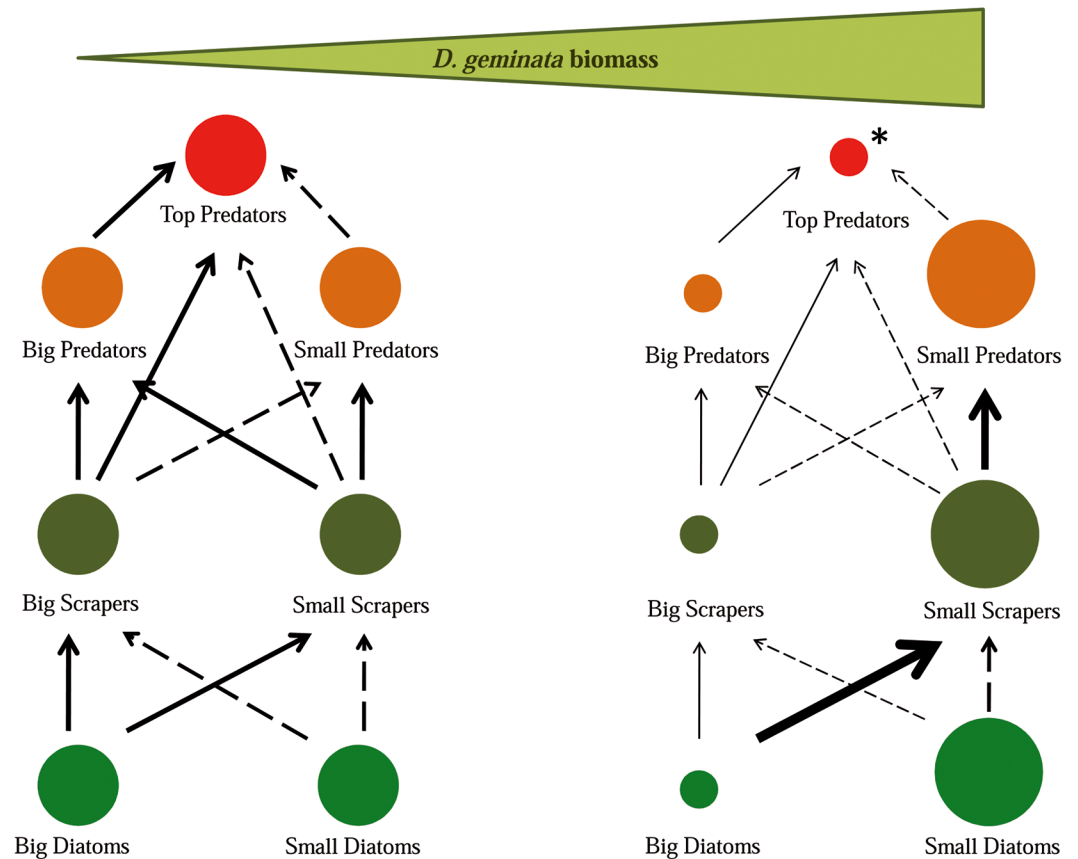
D. geminata biomass

Top Predators

Big Predators

Small Predators

Big Scrapers

Small Scrapers

Big Diatoms

Small Diatoms

*

Top Predators

Big Predators

Small Predators

Big Scrapers

Small Scrapers

Big Diatoms

Small Diatoms